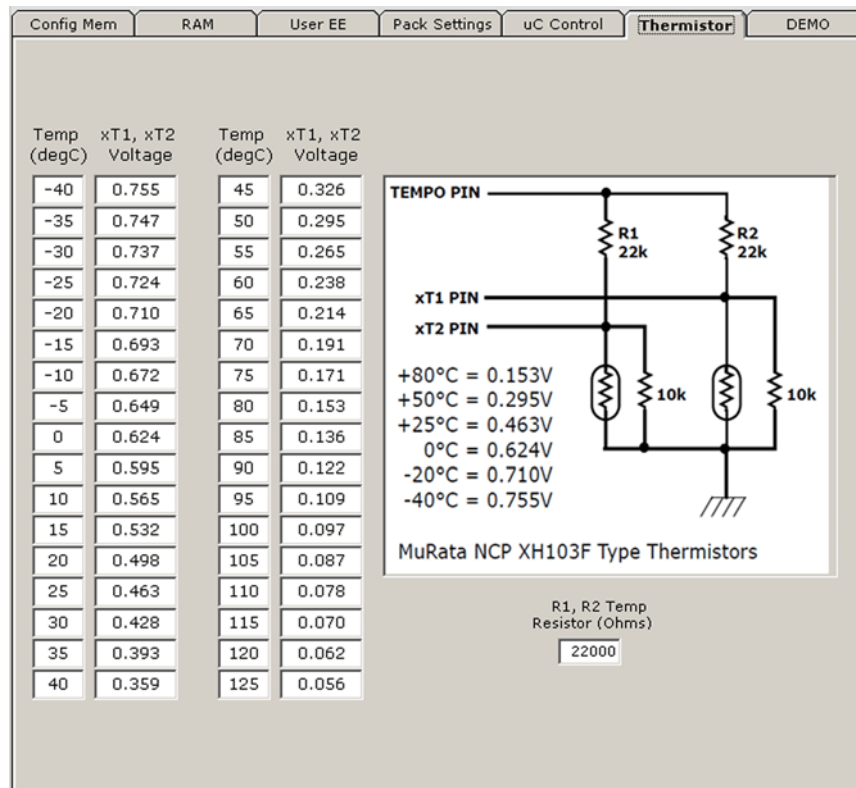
Config Mem | RAM | User EE | Pack Settings | uC Control | Thermistor | DEMO

| Temp (degC) | xT1, xT2 Voltage |
|---|---|
| -40 | 0.755 |
| -35 | 0.747 |
| -30 | 0.737 |
| -25 | 0.724 |
| -20 | 0.710 |
| -15 | 0.693 |
| -10 | 0.672 |
| -5 | 0.649 |
| 0 | 0.624 |
| 5 | 0.595 |
| 10 | 0.565 |
| 15 | 0.532 |
| 20 | 0.498 |
| 25 | 0.463 |
| 30 | 0.428 |
| 35 | 0.393 |
| 40 | 0.359 |

| Temp (degC) | xT1, xT2 Voltage |
|---|---|
| 45 | 0.326 |
| 50 | 0.295 |
| 55 | 0.265 |
| 60 | 0.238 |
| 65 | 0.214 |
| 70 | 0.191 |
| 75 | 0.171 |
| 80 | 0.153 |
| 85 | 0.136 |
| 90 | 0.122 |
| 95 | 0.109 |
| 100 | 0.097 |
| 105 | 0.087 |
| 110 | 0.078 |
| 115 | 0.070 |
| 120 | 0.062 |
| 125 | 0.056 |

TEMPO PIN
R1 22k
R2 22k
xT1 PIN
xT2 PIN
+80°C = 0.153V
+50°C = 0.295V
+25°C = 0.463V
0°C = 0.624V
-20°C = 0.710V
-40°C = 0.755V
10k
10k
MuRata NCP XH103F Type Thermistors

R1, R2 Temp Resistor (Ohms)
22000